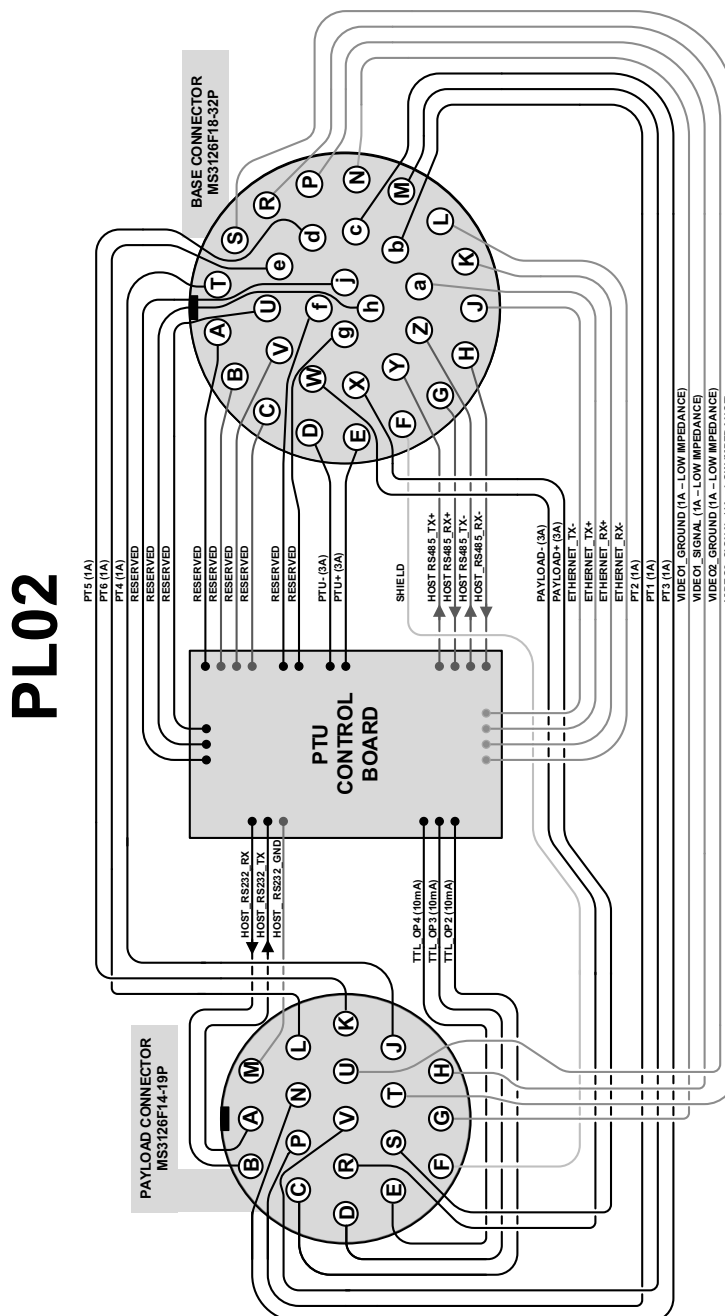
PL02

BASE CONNECTOR
MS3126F18-32P

S R P N M c d b e L T j K U h a A f J g Z B V Y H C W G X D E F

PT5 (1A)
PT6 (1A)
PT4 (1A)
RESERVED
RESERVED
RESERVED
RESERVED
RESERVED
RESERVED
RESERVED
RESERVED
RESERVED
PTU- (3A)
PTU+ (3A)
SHIELD
HOST RS485_TX+
HOST RS485_RX+
HOST RS485_TX-
HOST RS485_RX-
PAYLOAD- (3A)
PAYLOAD+ (3A)
ETHERNET_TX-
ETHERNET_TX+
ETHERNET_RX+
ETHERNET_RX-
PT2 (1A)
PT1 (1A)
PT3 (1A)
VIDEO1_GROUND (1A – LOW IMPEDANCE)
VIDEO1_SIGNAL (1A – LOW IMPEDANCE)
VIDEO2_GROUND (1A – LOW IMPEDANCE)
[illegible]

PTU
CONTROL
BOARD

HOST_RS232_RX
HOST_RS232_TX
HOST_RS232_GND

TTL_OP4 (10mA)
TTL_OP3 (10mA)
TTL_OP2 (10mA)

PAYLOAD CONNECTOR
MS3126F14-19P

K J M L U H A N T G B P V S C R F D E